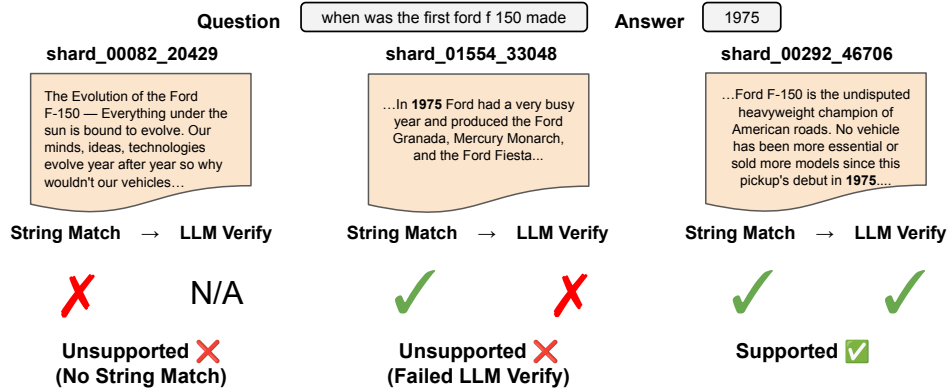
Question when was the first ford f 150 made Answer 1975

shard_00082_20429

The Evolution of the Ford F-150 — Everything under the sun is bound to evolve. Our minds, ideas, technologies evolve year after year so why wouldn't our vehicles…

String Match → LLM Verify

✗ N/A

Unsupported ❌
(No String Match)

shard_01554_33048

…In **1975** Ford had a very busy year and produced the Ford Granada, Mercury Monarch, and the Ford Fiesta...

String Match → LLM Verify

✓ ✗

Unsupported ❌
(Failed LLM Verify)

shard_00292_46706

…Ford F-150 is the undisputed heavyweight champion of American roads. No vehicle has been more essential or sold more models since this pickup's debut in **1975**....

String Match → LLM Verify

✓ ✓

Supported ✅